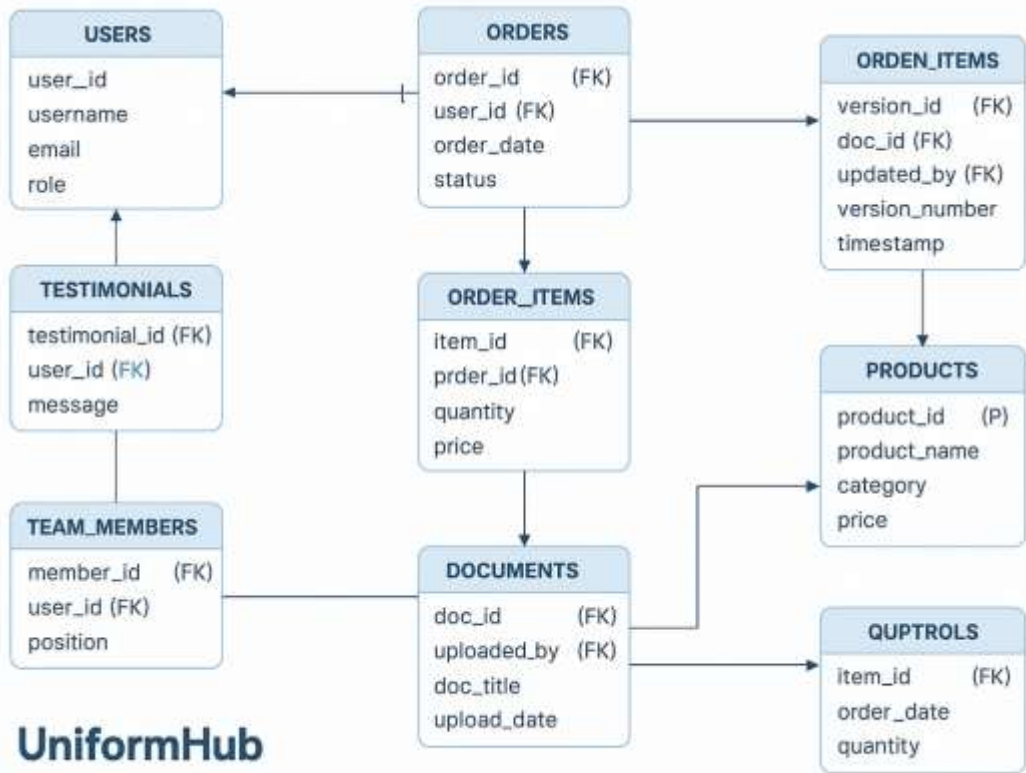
USERS
user_id
username
email
role

ORDERS
order_id (FK)
user_id (FK)
order_date
status

ORDEN_ITEMS
version_id (FK)
doc_id (FK)
updated_by (FK)
version_number
timestamp

TESTIMONIALS
testimonial_id (FK)
user_id (FK)
message

ORDER_ITEMS
item_id (FK)
prder_id (FK)
quantity
price

PRODUCTS
product_id (P)
product_name
category
price

TEAM_MEMBERS
member_id (FK)
user_id (FK)
position

DOCUMENTS
doc_id (FK)
uploaded_by (FK)
doc_title
upload_date

QUPTROLS
item_id (FK)
order_date
quantity

UniformHub